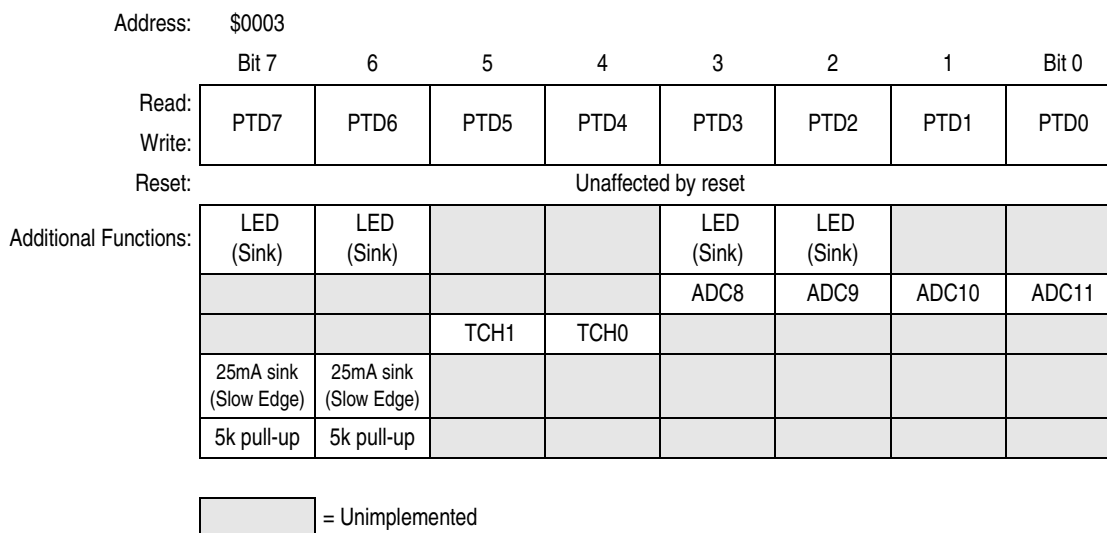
| Address: | $0003 | | | | | | | |
|---|---|---|---|---|---|---|---|---|
| | Bit 7 | 6 | 5 | 4 | 3 | 2 | 1 | Bit 0 |
| Read: Write: | PTD7 | PTD6 | PTD5 | PTD4 | PTD3 | PTD2 | PTD1 | PTD0 |
| Reset: | Unaffected by reset | | | | | | | |
| Additional Functions: | LED (Sink) | LED (Sink) | | | LED (Sink) | LED (Sink) | | |
| | | | | | ADC8 | ADC9 | ADC10 | ADC11 |
| | | | TCH1 | TCH0 | | | | |
| | 25mA sink (Slow Edge) | 25mA sink (Slow Edge) | | | | | | |
| | 5k pull-up | 5k pull-up | | | | | | |

= Unimplemented